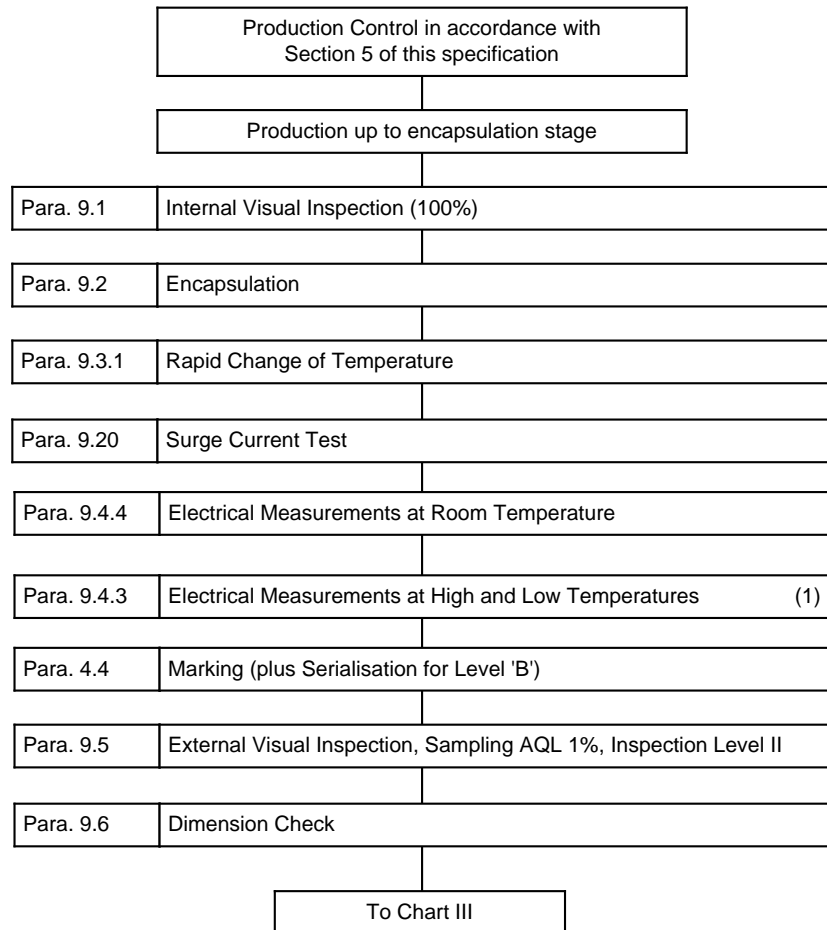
Production Control in accordance with Section 5 of this specification

Production up to encapsulation stage

Para. 9.1 Internal Visual Inspection (100%)

Para. 9.2 Encapsulation

Para. 9.3.1 Rapid Change of Temperature

Para. 9.20 Surge Current Test

Para. 9.4.4 Electrical Measurements at Room Temperature

Para. 9.4.3 Electrical Measurements at High and Low Temperatures (1)

Para. 4.4 Marking (plus Serialisation for Level 'B')

Para. 9.5 External Visual Inspection, Sampling AQL 1%, Inspection Level II

Para. 9.6 Dimension Check

To Chart III